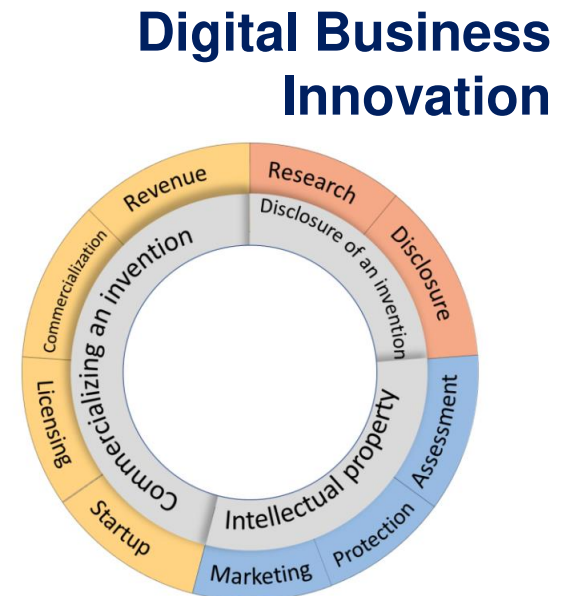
Digital Business Innovation

Research
Disclosure
Disclosure of an invention
Assessment
Intellectual property
Protection
Marketing
Startup
Licensing
Commercialization
Revenue
Commercializing an invention